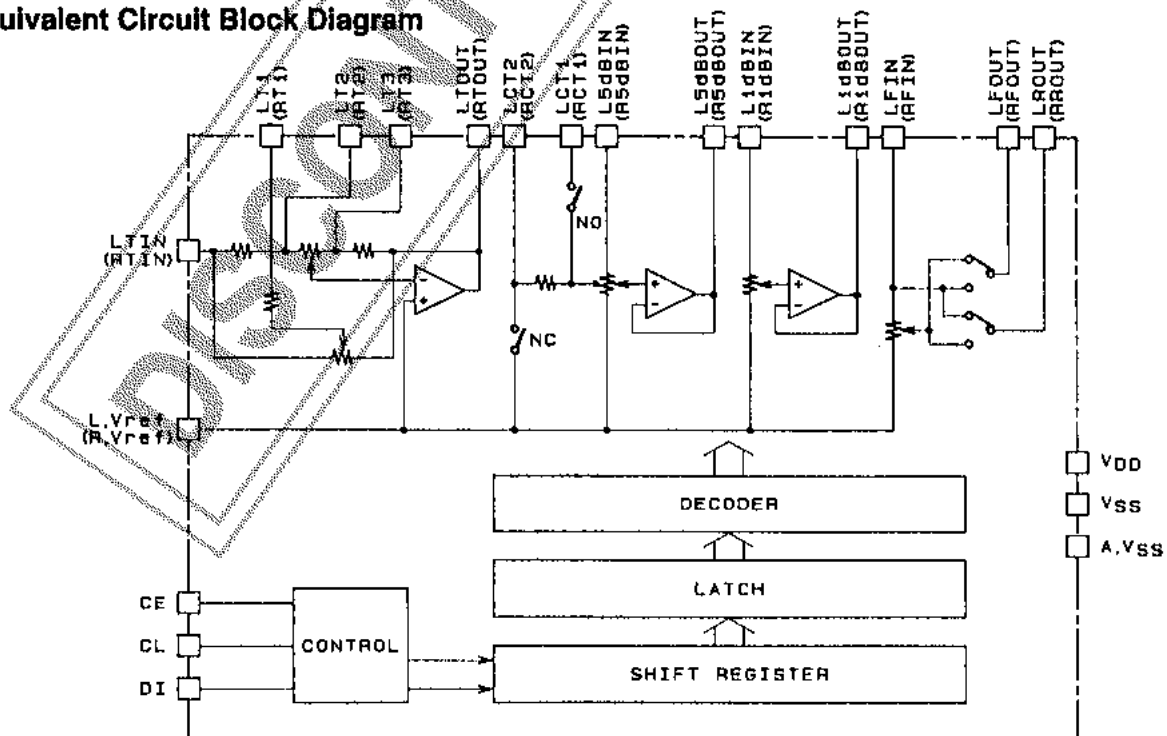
uivalent Circuit Block Diagram

LT1 (RT1)
LT2 (RT2)
LT3 (RT3)
LTOUT (RTOUT)
LCT2 (RCT2)
LCT1 (RCT1)
L5dBIN (R5dBIN)
L5dBOUT (R5dBOUT)
L1dBIN (R1dBIN)
L1dBOUT (R1dBOUT)
LFIN (RFIN)
LFOUT (RFOUT)
LROUT (RROUT)

LTIN (RTIN)
NO
NC
L.Vref (R.Vref)

VDD
VSS
A.VSS

DECODER
LATCH
SHIFT REGISTER
CONTROL

CE
CL
DI

DISCON